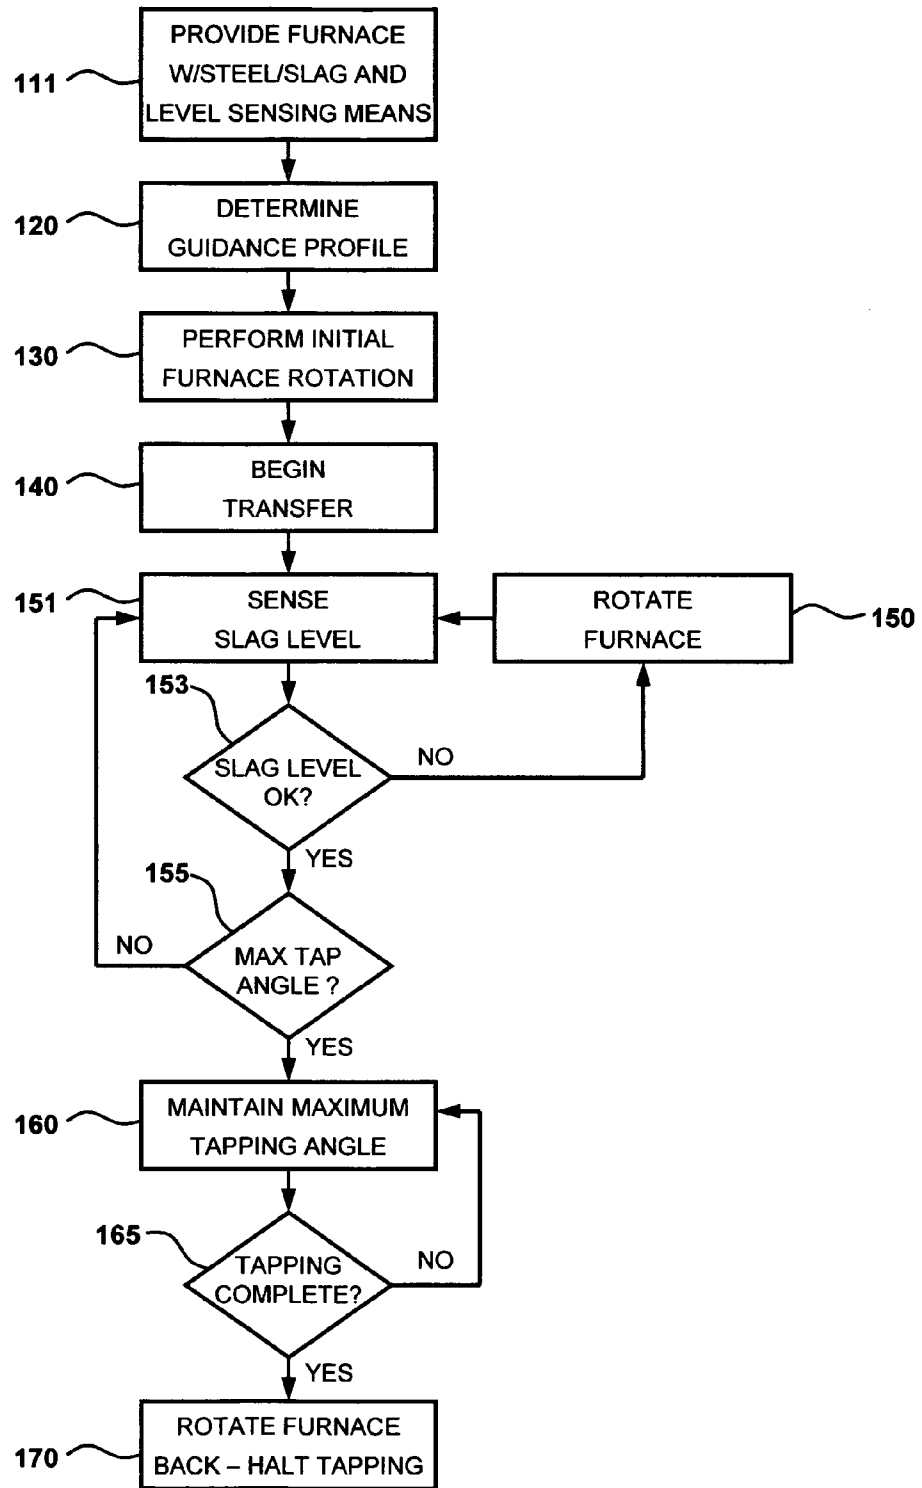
111
PROVIDE FURNACE W/STEEL/SLAG AND LEVEL SENSING MEANS

120
DETERMINE GUIDANCE PROFILE

130
PERFORM INITIAL FURNACE ROTATION

140
BEGIN TRANSFER

151
SENSE SLAG LEVEL

ROTATE FURNACE
150

153
SLAG LEVEL OK?
NO
YES

155
MAX TAP ANGLE ?
NO
YES

160
MAINTAIN MAXIMUM TAPPING ANGLE

165
TAPPING COMPLETE?
NO
YES

170
ROTATE FURNACE BACK – HALT TAPPING